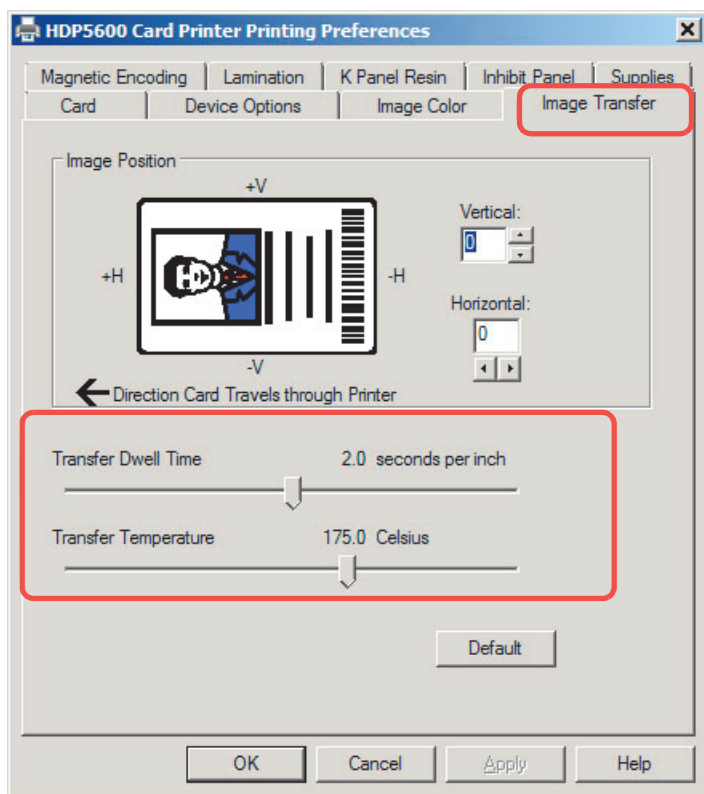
HDP5600 Card Printer Printing Preferences

Magnetic Encoding | Lamination | K Panel Resin | Inhibit Panel | Supplies
Card | Device Options | Image Color | Image Transfer

Image Position

+V

+H

-H

-V

Vertical:
0

Horizontal:
0

Direction Card Travels through Printer

Transfer Dwell Time 2.0 seconds per inch

Transfer Temperature 175.0 Celsius

Default

OK | Cancel | Apply | Help